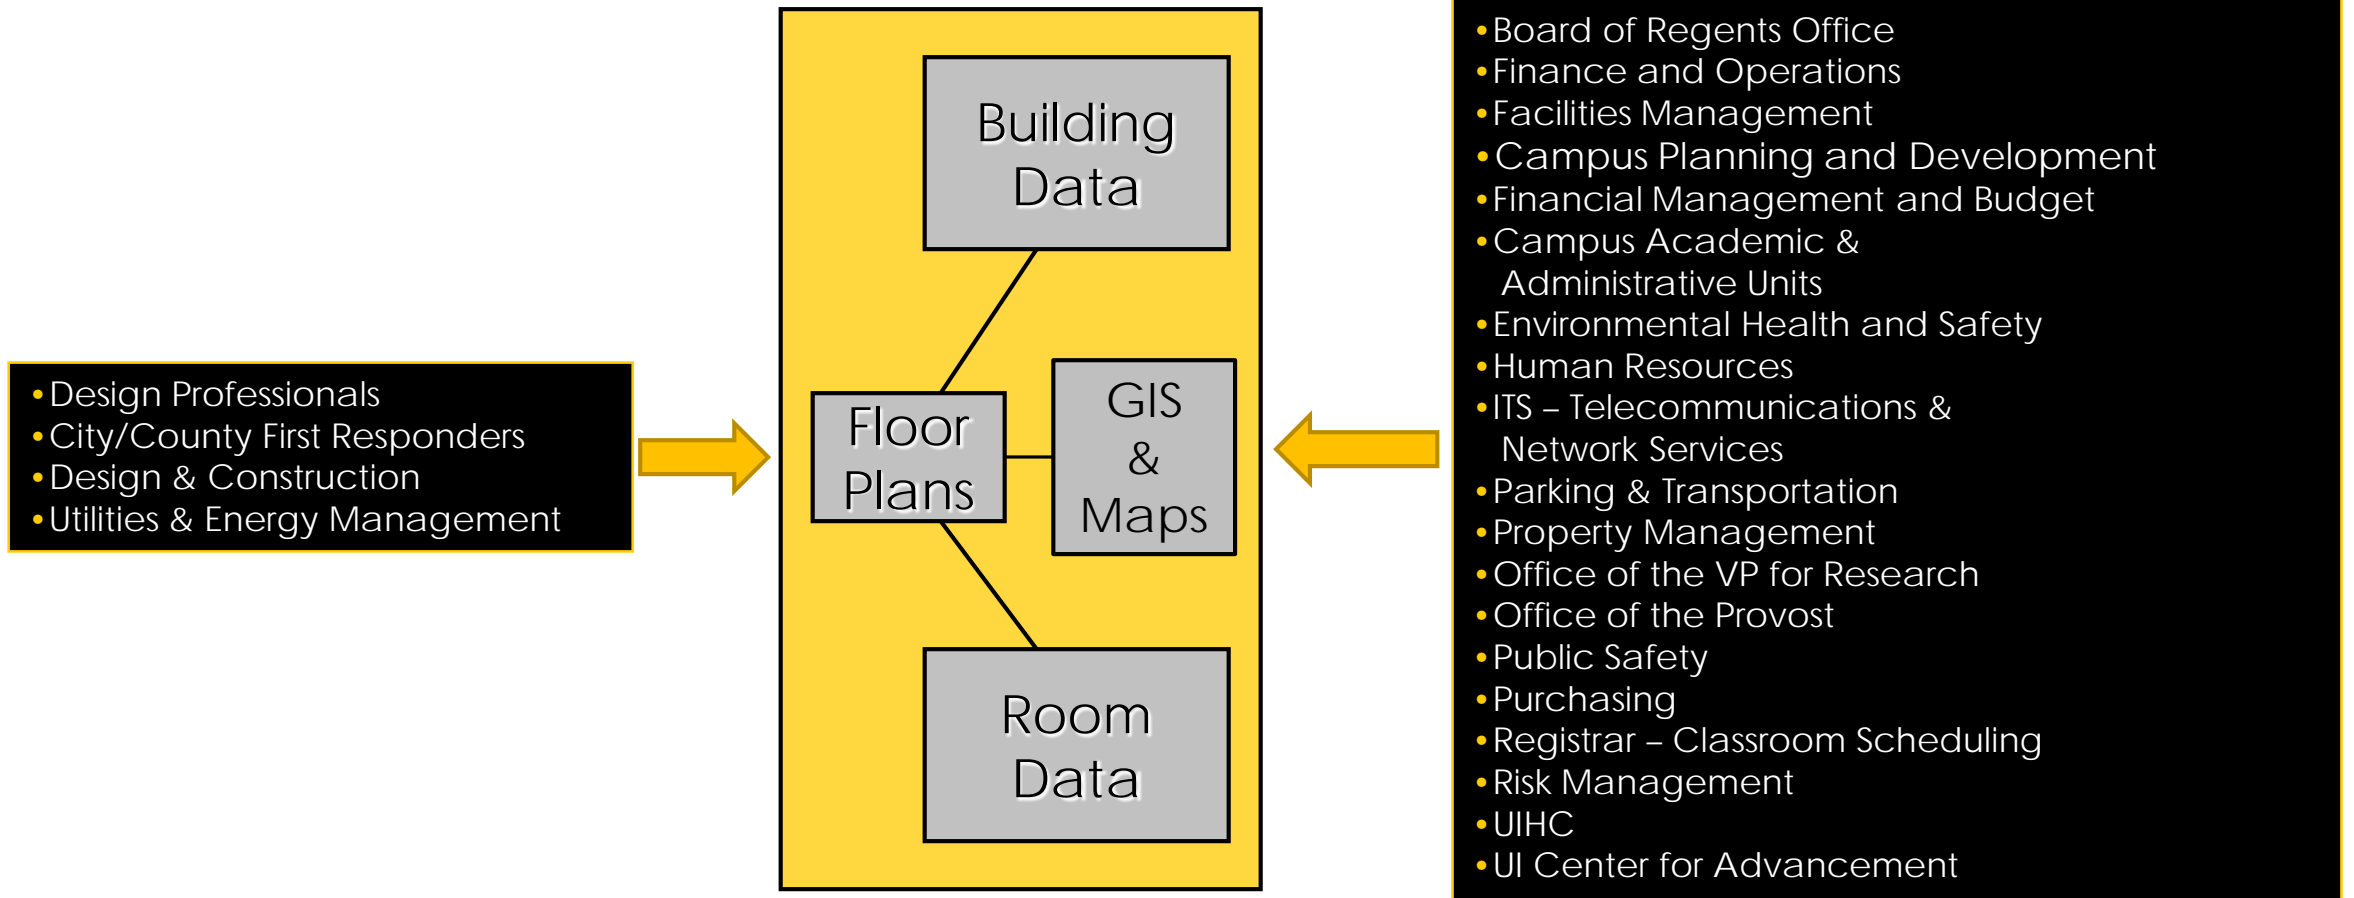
• Design Professionals
• City/County First Responders
• Design & Construction
• Utilities & Energy Management

Building Data

Floor Plans

GIS & Maps

Room Data

• Board of Regents Office
• Finance and Operations
• Facilities Management
• Campus Planning and Development
• Financial Management and Budget
• Campus Academic & Administrative Units
• Environmental Health and Safety
• Human Resources
• ITS – Telecommunications & Network Services
• Parking & Transportation
• Property Management
• Office of the VP for Research
• Office of the Provost
• Public Safety
• Purchasing
• Registrar – Classroom Scheduling
• Risk Management
• UIHC
• UI Center for Advancement